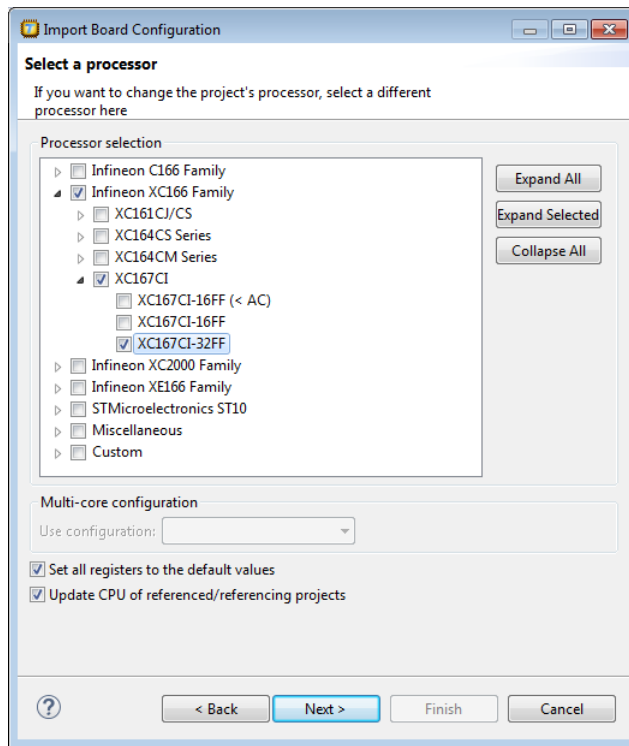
Import Board Configuration

Select a processor

If you want to change the project's processor, select a different processor here

Processor selection

Infineon C166 Family
Infineon XC166 Family
XC161CJ/CS
XC164CS Series
XC164CM Series
XC167CI
XC167CI-16FF (< AC)
XC167CI-16FF
XC167CI-32FF
Infineon XC2000 Family
Infineon XE166 Family
STMicroelectronics ST10
Miscellaneous
Custom

Expand All
Expand Selected
Collapse All

Multi-core configuration
Use configuration:

Set all registers to the default values
Update CPU of referenced/referencing projects

?
< Back
Next >
Finish
Cancel